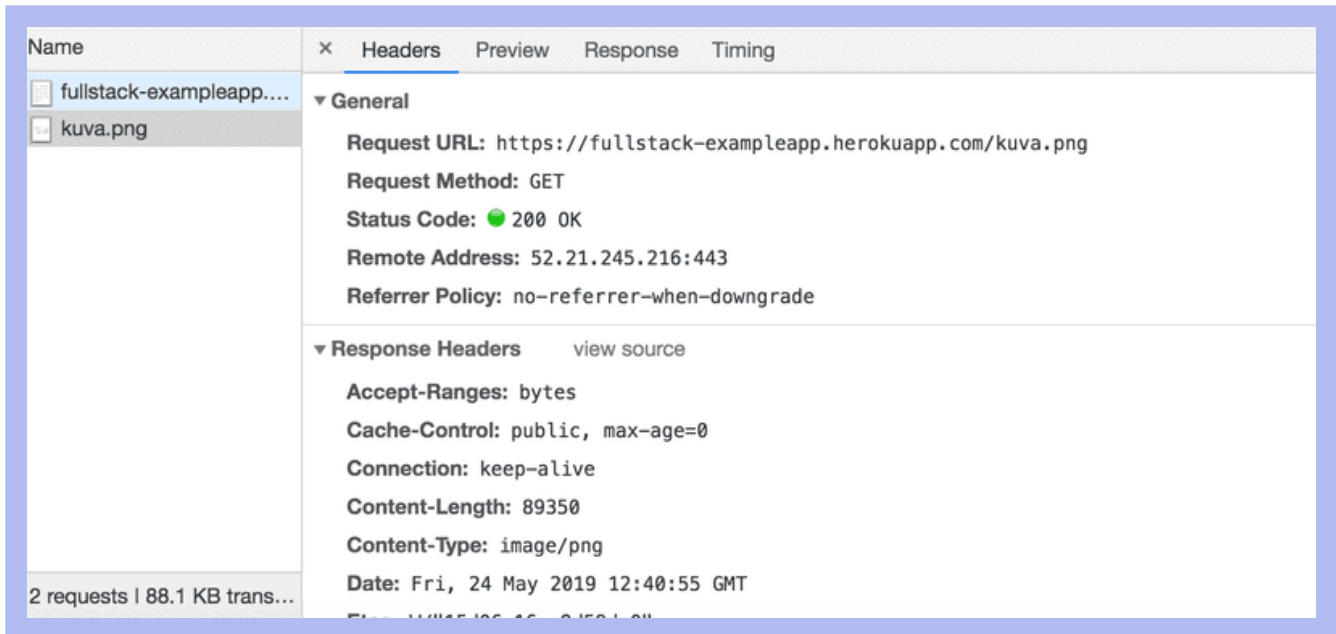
Name
fullstack-exampleapp....
kuva.png

2 requests | 88.1 KB trans...

× Headers Preview Response Timing

▾ General
Request URL: https://fullstack-exampleapp.herokuapp.com/kuva.png
Request Method: GET
Status Code: 200 OK
Remote Address: 52.21.245.216:443
Referrer Policy: no-referrer-when-downgrade

▾ Response Headers view source
Accept-Ranges: bytes
Cache-Control: public, max-age=0
Connection: keep-alive
Content-Length: 89350
Content-Type: image/png
Date: Fri, 24 May 2019 12:40:55 GMT
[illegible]